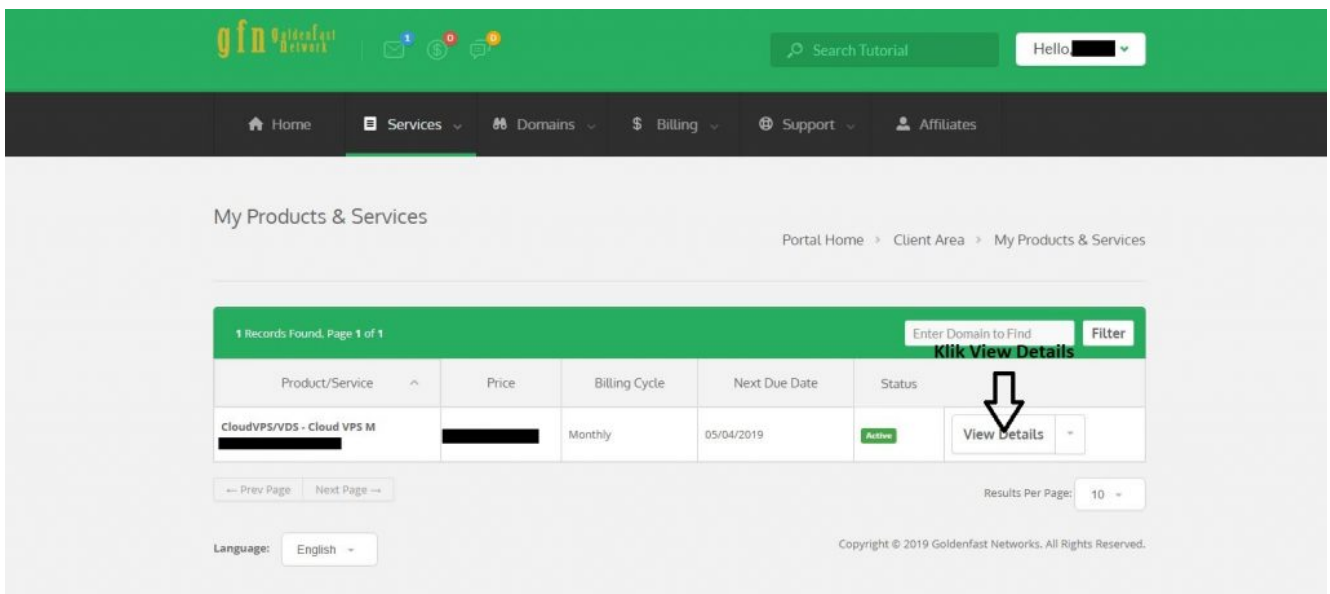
gfn Goldenfast Network

1 0 0

Search Tutorial

Hello,

Home Services Domains Billing Support Affiliates

My Products & Services

Portal Home > Client Area > My Products & Services

1 Records Found, Page 1 of 1

Enter Domain to Find Filter

Klik View Details

| Product/Service | Price | Billing Cycle | Next Due Date | Status | |
|---|---|---|---|---|---|
| CloudVPS/VDS - Cloud VPS M | | Monthly | 05/04/2019 | Active | View Details |

← Prev Page Next Page →

Results Per Page: 10

Language: English

Copyright © 2019 Goldenfast Networks. All Rights Reserved.